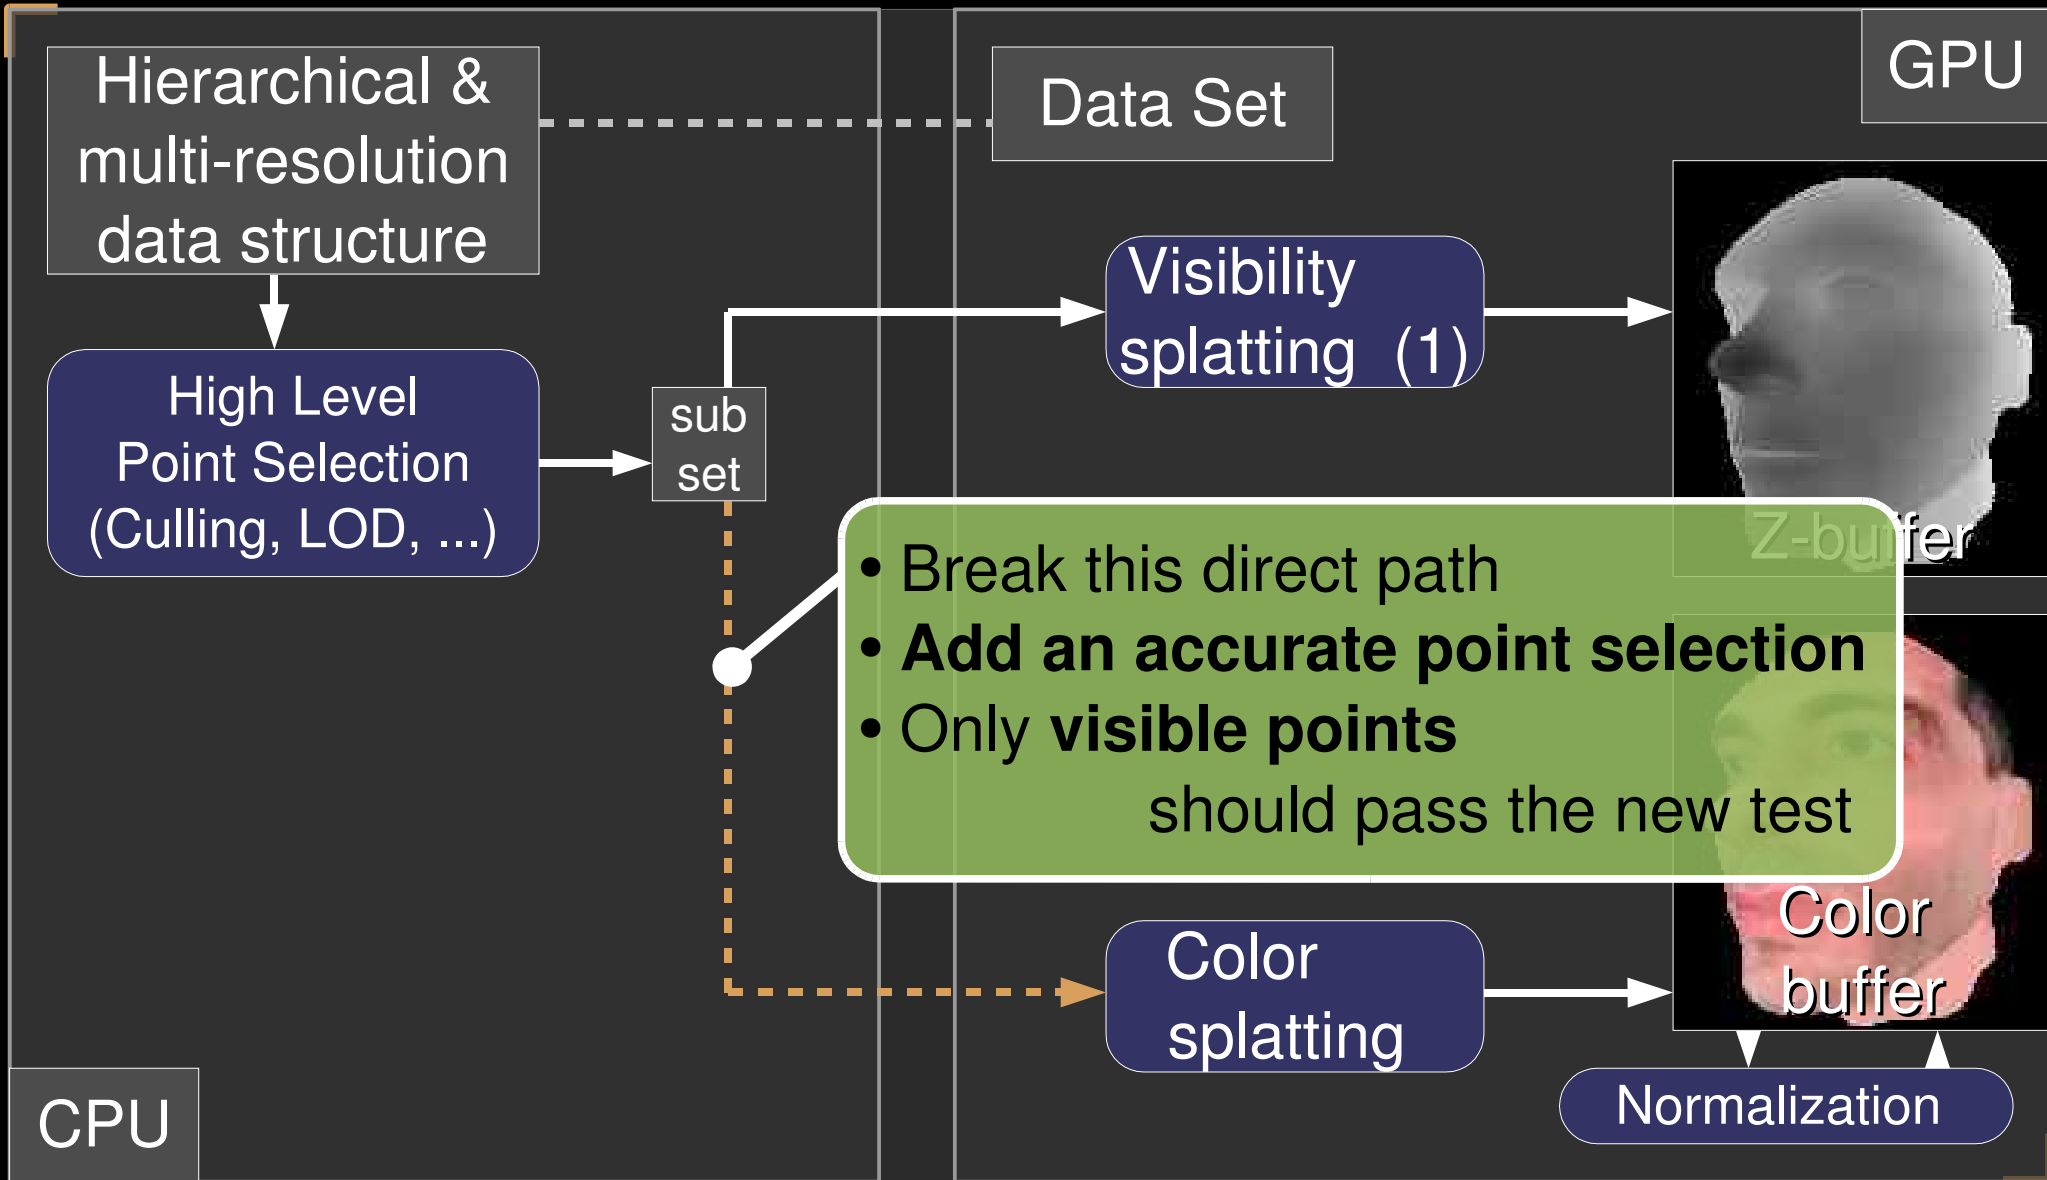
Hierarchical & multi-resolution data structure

Data Set

GPU

Visibility splatting (1)

High Level Point Selection (Culling, LOD, ...)

sub set

Z-buffer

• Break this direct path
• **Add an accurate point selection**
• Only **visible points** should pass the new test

Color buffer

Color splatting

Normalization

CPU